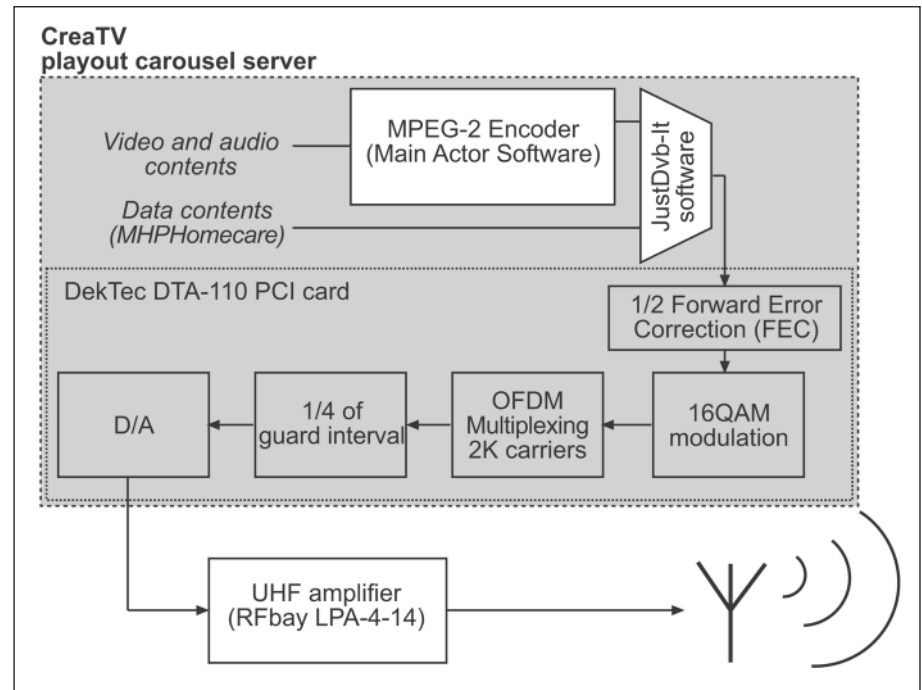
CreaTV
playout carousel server

Video and audio contents

MPEG-2 Encoder (Main Actor Software)

JustDvb-It software

Data contents (MHPHomecare)

DekTec DTA-110 PCI card

1/2 Forward Error Correction (FEC)

D/A

1/4 of guard interval

OFDM Multiplexing 2K carriers

16QAM modulation

UHF amplifier (RFbay LPA-4-14)